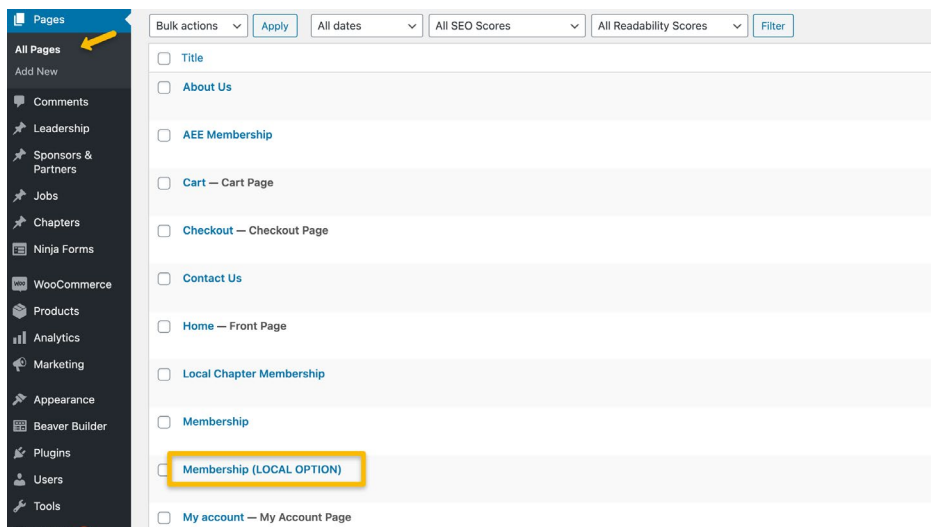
Pages
All Pages
Add New
Comments
Leadership
Sponsors & Partners
Jobs
Chapters
Ninja Forms
WooCommerce
Products
Analytics
Marketing
Appearance
Beaver Builder
Plugins
Users
Tools

Bulk actions | Apply | All dates | All SEO Scores | All Readability Scores | Filter

Title
About Us
AEE Membership
Cart — Cart Page
Checkout — Checkout Page
Contact Us
Home — Front Page
Local Chapter Membership
Membership
Membership (LOCAL OPTION)
My account — My Account Page